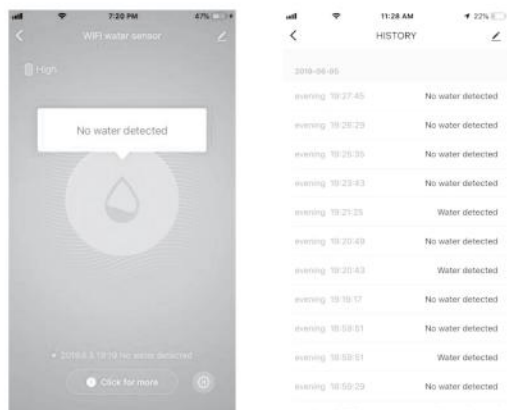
7:20 PM 47%

WIFI water sensor

High

No water detected

2018.6.5 19:19 No water detected

Click for more

11:28 AM 22%

HISTORY

2018-06-05

evening 19:27:45 No water detected

evening 19:26:29 No water detected

evening 19:25:35 No water detected

evening 19:23:43 No water detected

evening 19:21:25 Water detected

evening 19:20:49 No water detected

evening 19:20:43 Water detected

evening 19:19:17 No water detected

evening 18:59:51 No water detected

evening 18:58:51 Water detected

evening 18:50:29 No water detected